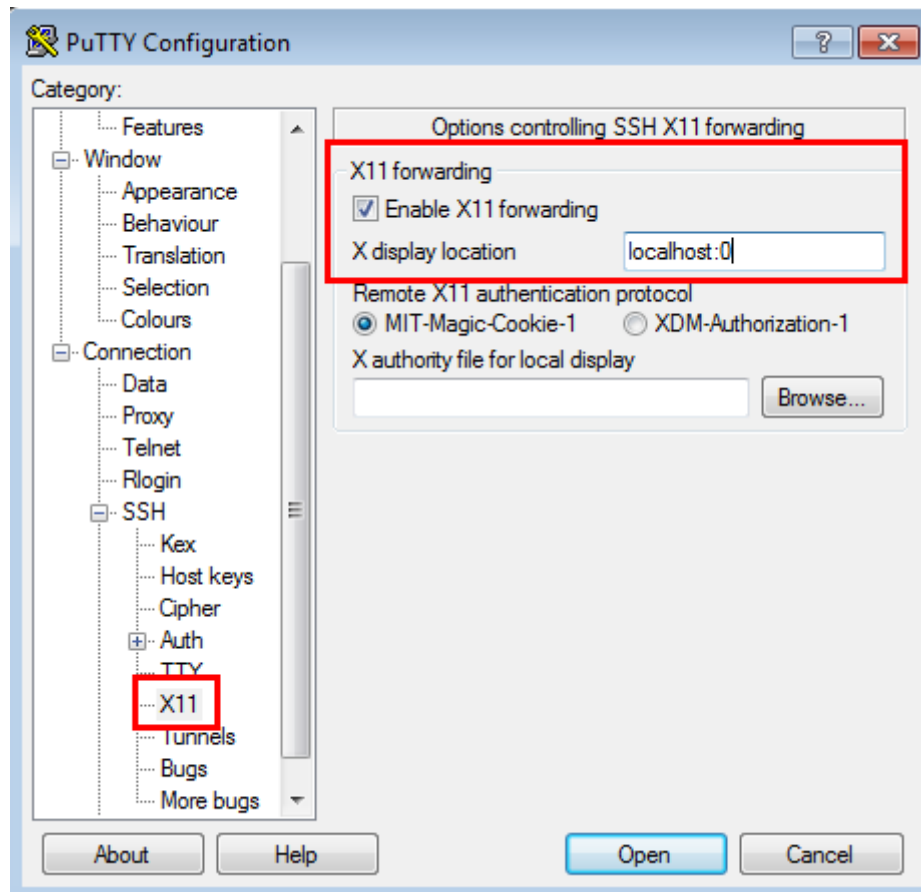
PuTTY Configuration

?

Category:

Features
Window
Appearance
Behaviour
Translation
Selection
Colours
Connection
Data
Proxy
Telnet
Rlogin
SSH
Kex
Host keys
Cipher
Auth
TTY
X11
Tunnels
Bugs
More bugs

Options controlling SSH X11 forwarding

X11 forwarding
Enable X11 forwarding
X display location localhost:0

Remote X11 authentication protocol
MIT-Magic-Cookie-1 XDM-Authorization-1
X authority file for local display
Browse...

About Help Open Cancel